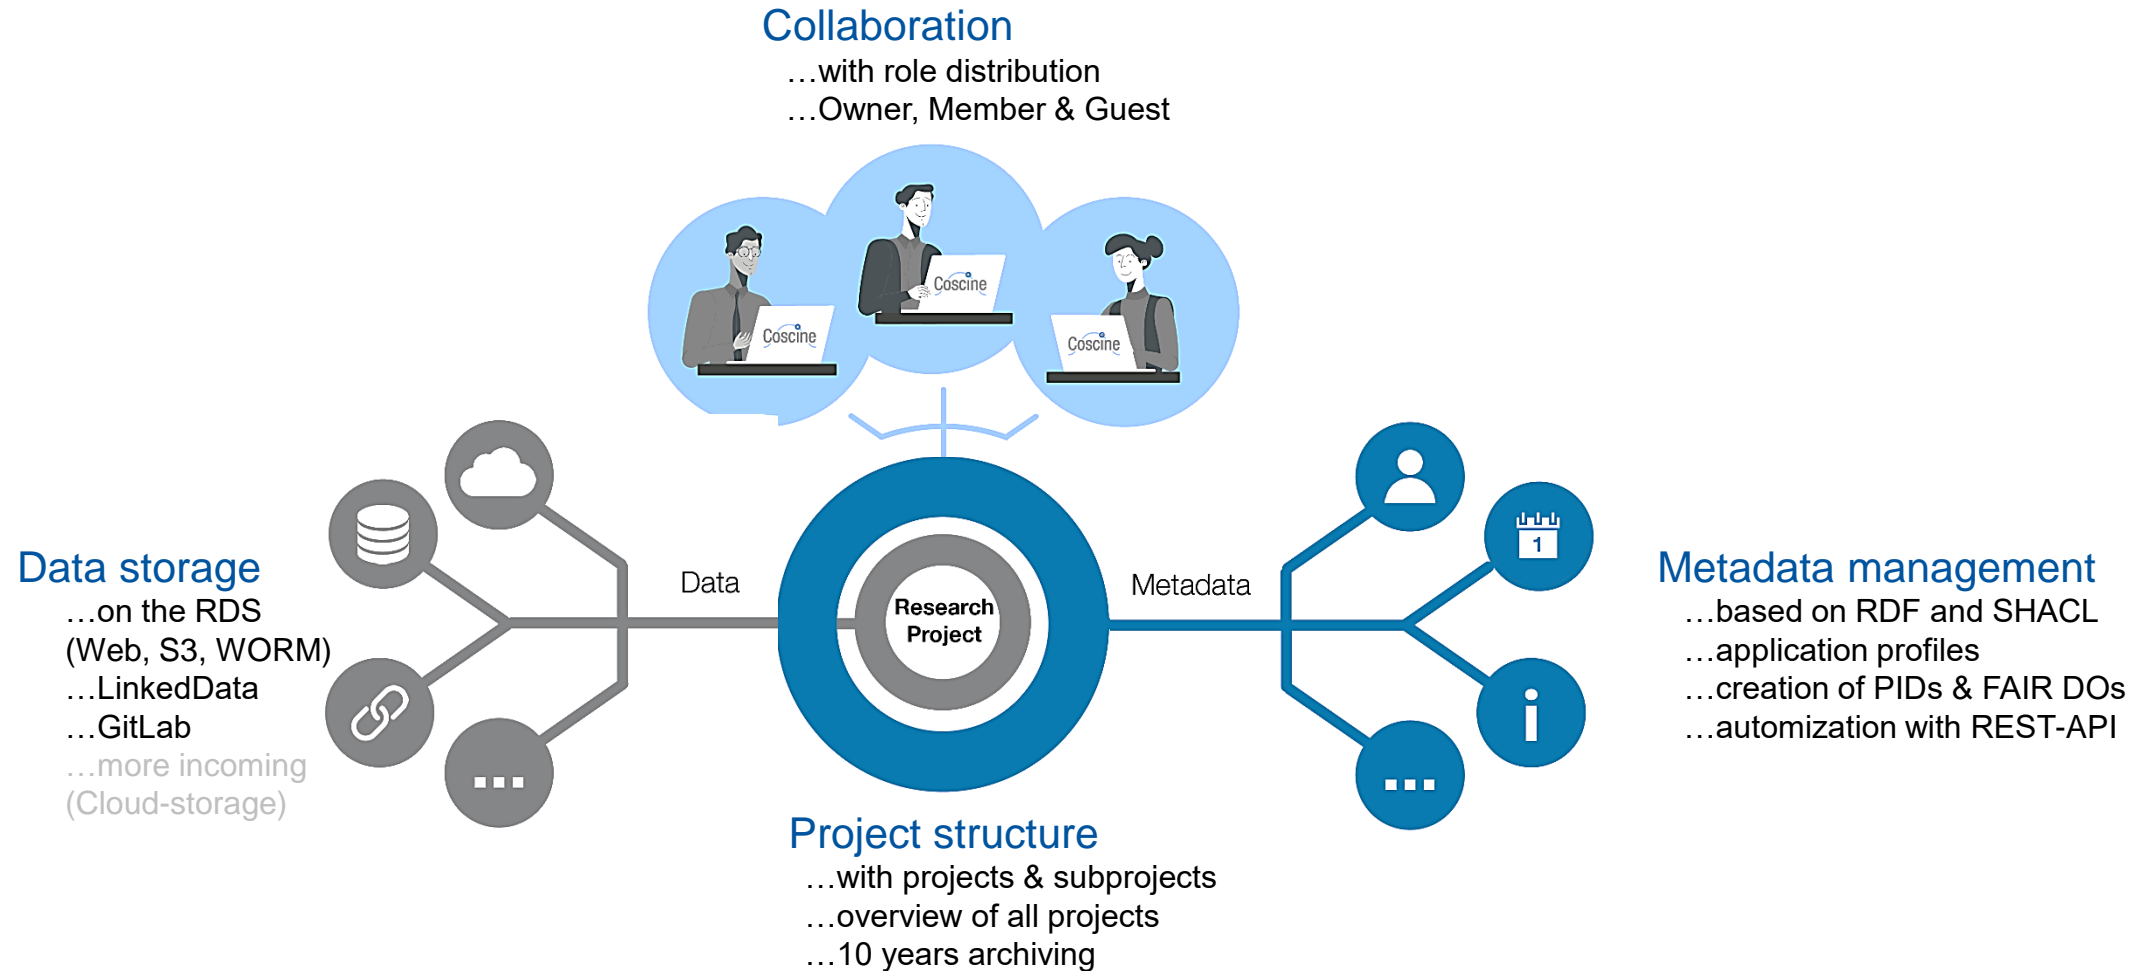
Collaboration
…with role distribution
…Owner, Member & Guest

Coscine

Coscine

Coscine

Data storage
…on the RDS (Web, S3, WORM)
…LinkedData
…GitLab
…more incoming (Cloud-storage)

Data

Research Project

Metadata

1

Metadata management
…based on RDF and SHACL
…application profiles
…creation of PIDs & FAIR DOs
…automization with REST-API

Project structure
…with projects & subprojects
…overview of all projects
…10 years archiving